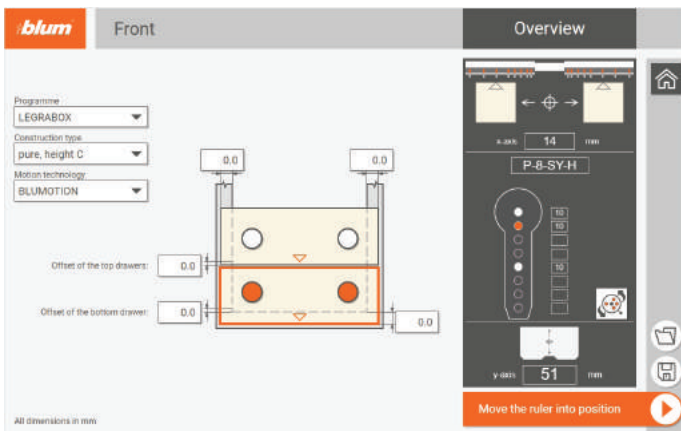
blum

Front

Overview

Programme
LEGRABOX

Construction type
pure, height C

Motion technology
BLUMOTION

0.0

0.0

Offset of the top drawers: 0.0

Offset of the bottom drawer: 0.0

0.0

x-axis 14 mm

P-8-SY-H

10
10

10

y-axis 51 mm

Move the ruler into position

All dimensions in mm